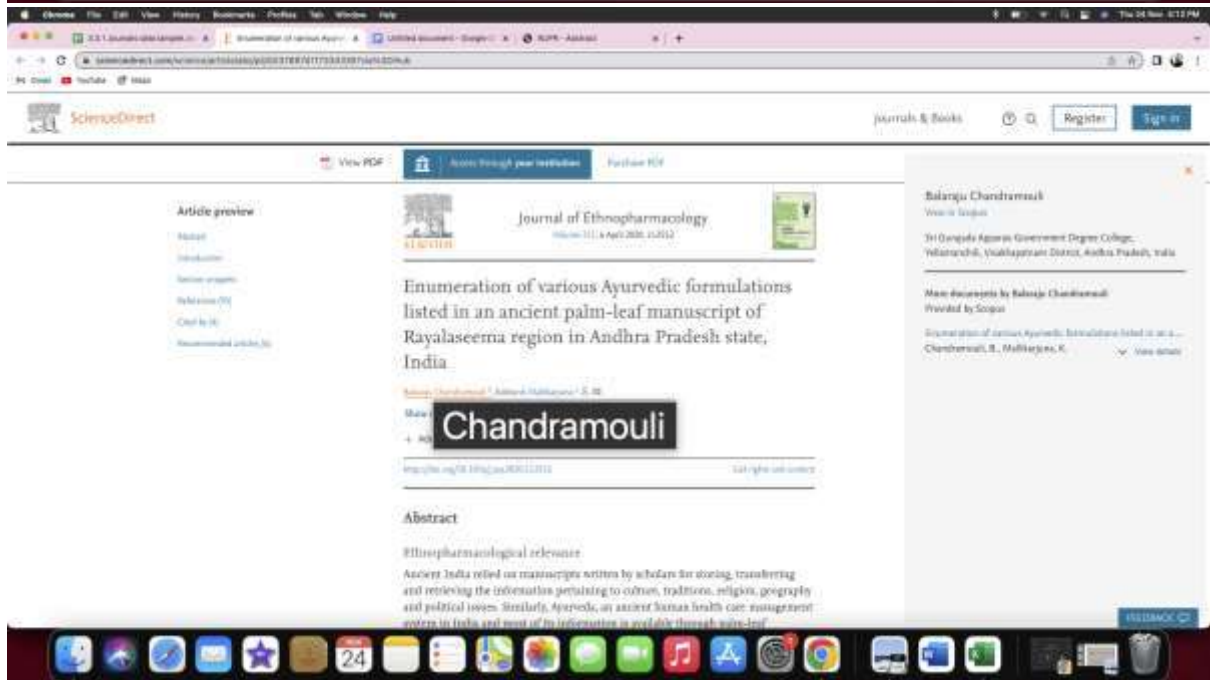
Chrome File Edit View History Bookmarks Profiles Tab Window Help

YouTube Maps

ScienceDirect

Journals & Books

Register

Sign in

View PDF

Access through your institution

Purchase PDF

Article preview

Abstract

Introduction

Section snippets

References

Cited by

Recommended articles

Journal of Ethnopharmacology

ELSEVIER

Enumeration of various Ayurvedic formulations listed in an ancient palm-leaf manuscript of Rayalaseema region in Andhra Pradesh state, India

Chandramouli

Abstract

Ethnopharmacological relevance

Ancient India relied on manuscripts written by scholars for storing, transferring and retrieving the information pertaining to culture, traditions, religion, geography and political issues. Similarly, Ayurveda, an ancient Indian health care management system in India and most of its information is available through palm-leaf

Balaraju Chandramouli

View in Scopus

Sri Gurajada Apparao Government Degree College, Yellamanchili, Visakhapatnam District, Andhra Pradesh, India

More documents by Balaraju Chandramouli

Provided by Scopus

Enumeration of various Ayurvedic formulations listed in an a...

Chandramouli, B., Mallikarjuna, K.

View details

FEEDBACK

24